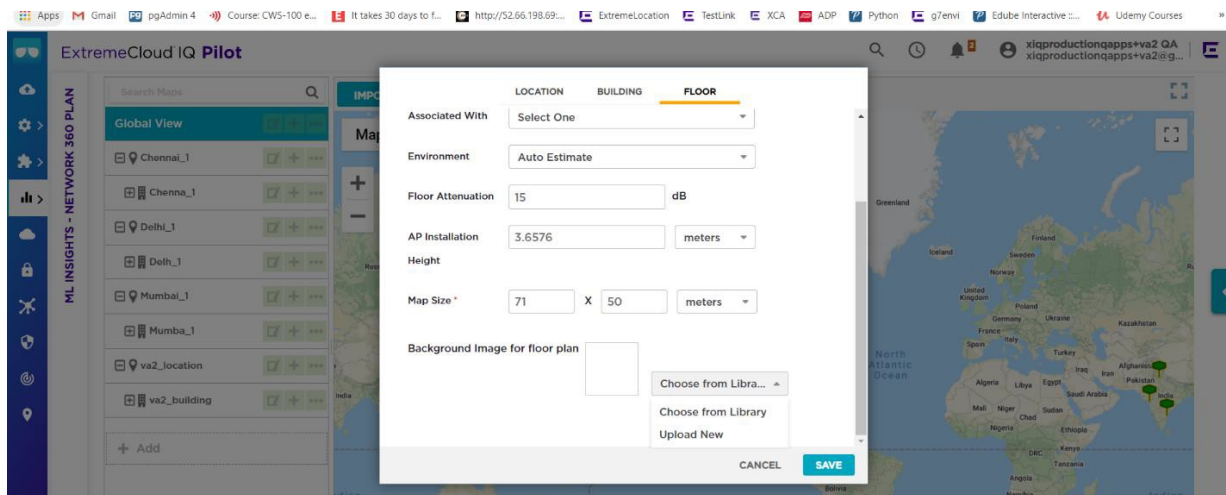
Apps Gmail pgAdmin 4 Course: CWS-100 e... It takes 30 days to f... http://52.66.198.69:... ExtremeLocation TestLink XCA ADP Python g7envi Edube Interactive :... Udemy Courses »

ExtremeCloud IQ Pilot

xiqproductionqapps+va2 QA
xiqproductionqapps+va2@g...

ML INSIGHTS - NETWORK 360 PLAN

Search Maps

Global View

Chennai_1

Chenna_1

Delhi_1

Delh_1

Mumbai_1

Mumba_1

va2_location

va2_building

+ Add

IMP

Ma

LOCATION BUILDING FLOOR

Associated With Select One

Environment Auto Estimate

Floor Attenuation 15 dB

AP Installation Height 3.6576 meters

Map Size * 71 X 50 meters

Background Image for floor plan

Choose from Libra...

Choose from Library

Upload New

CANCEL SAVE

Greenland

Iceland

Finland

Sweden

Norway

United Kingdom

Poland

Germany

Ukraine

Kazakhstan

France

Italy

Spain

Turkey

North Atlantic Ocean

Afghanistan

Iraq

Iran

Pakistan

Algeria

Libya

Egypt

Saudi Arabia

India

Mali

Niger

Chad

Sudan

Nigeria

Ethiopia

Kenya

DRC

Tanzania

Angola

Bolivia

Russ

India